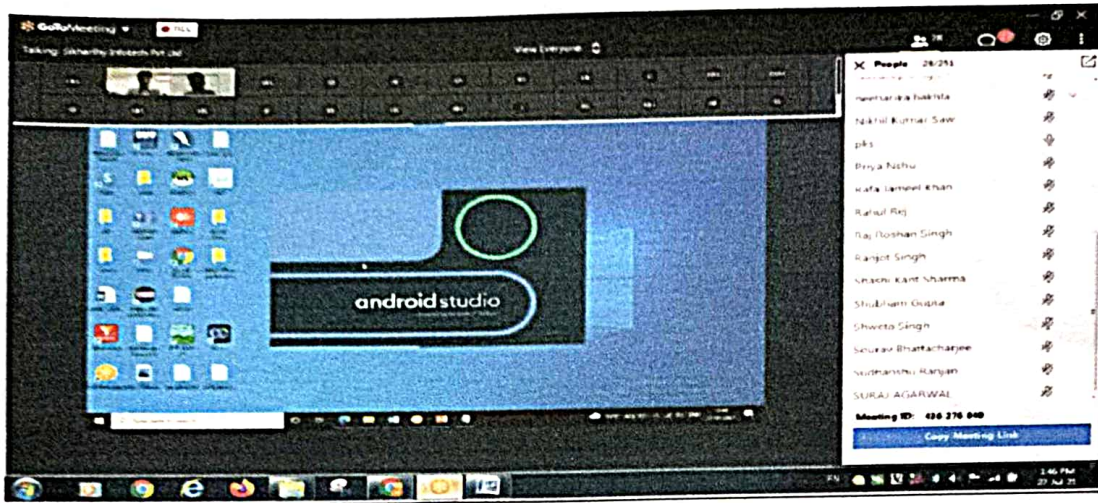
GoToMeeting

Talking: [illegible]

View Everyone

People 28/251

neelsarika Nakista

Nikhil Kumar Saw

pks

Priya Nishu

Rafa Jameel Khan

Rahul Raj

Raj Roshan Singh

Ranjot Singh

Shashi Kant Sharma

Shubham Gupta

Shweta Singh

Sourav Bhattacharjee

Sudhanshu Ranjan

SURAJ AGARWAL

Meeting ID: 436 276 040

Copy Meeting Link

android studio

1:46 PM
27 Jul 21